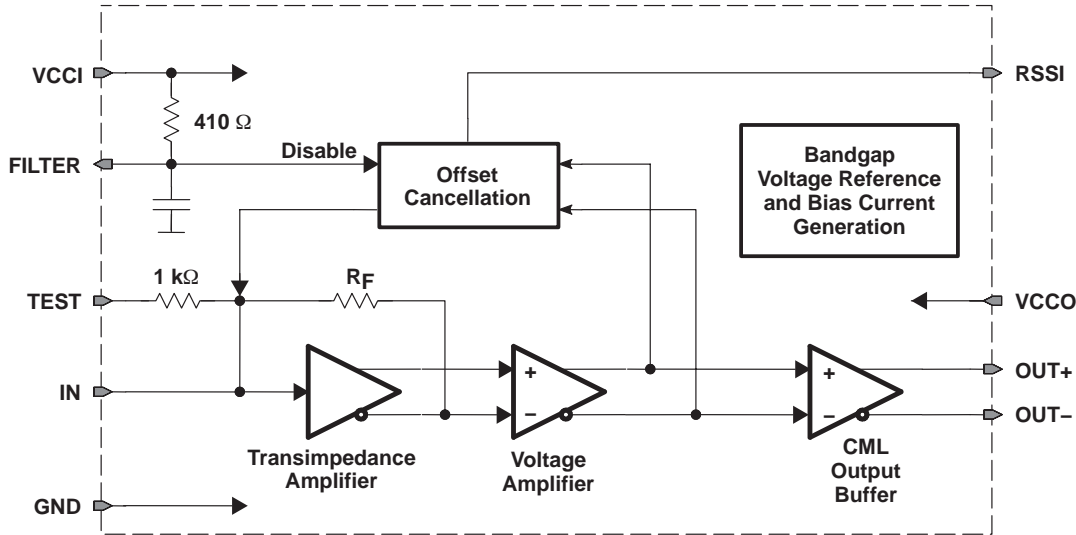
VCCI
RSSI
410 Ω
Disable
Offset Cancellation
Bandgap Voltage Reference and Bias Current Generation
FILTER
1 kΩ
$R_F$
TEST
VCCO
+
+
IN
OUT+
−
−
OUT−
Transimpedance Amplifier
Voltage Amplifier
CML Output Buffer
GND